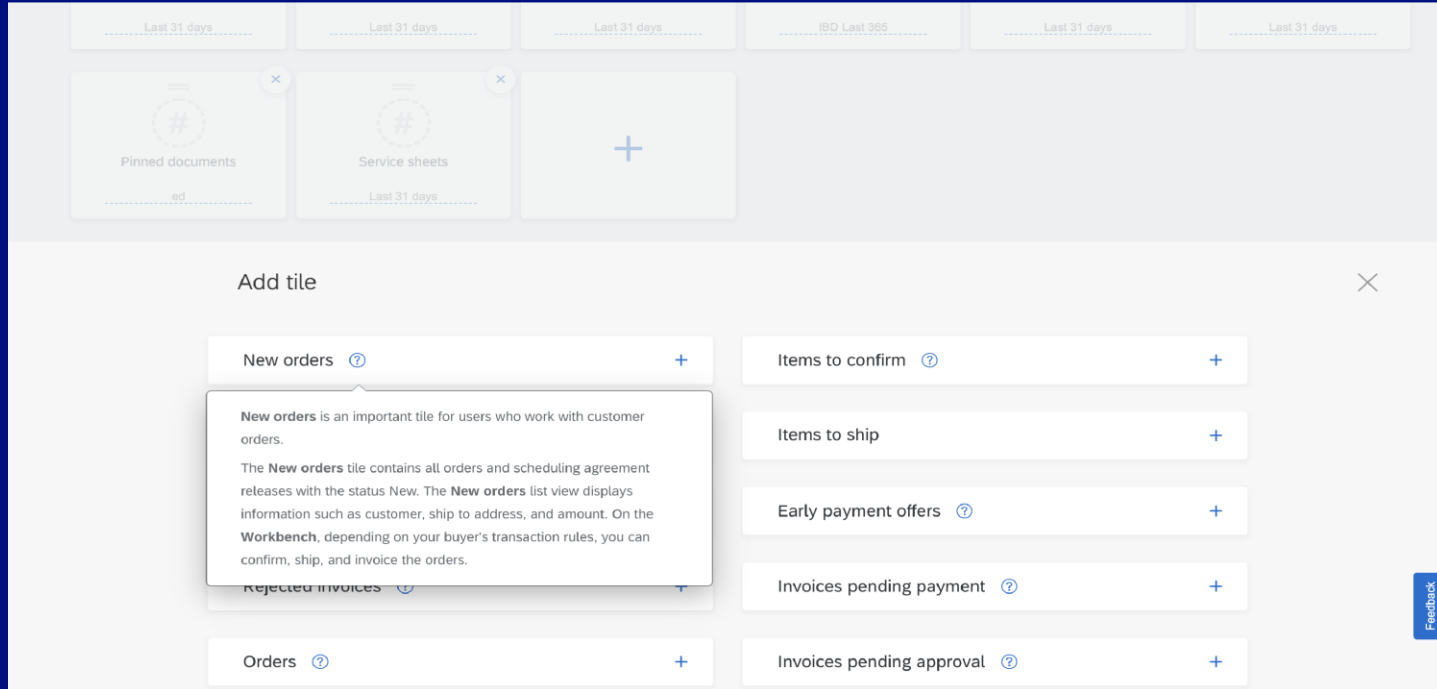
Last 31 days
Last 31 days
Last 31 days
IBD Last 365
Last 31 days
Last 31 days

×
#
Pinned documents
ed

×
#
Service sheets
Last 31 days

+

Add tile

×

New orders ⓘ +

New orders is an important tile for users who work with customer orders.

The New orders tile contains all orders and scheduling agreement releases with the status New. The New orders list view displays information such as customer, ship to address, and amount. On the Workbench, depending on your buyer's transaction rules, you can confirm, ship, and invoice the orders.

Rejected invoices ⓘ +

Orders ⓘ +

Items to confirm ⓘ +

Items to ship +

Early payment offers ⓘ +

Invoices pending payment ⓘ +

Invoices pending approval ⓘ +

Feedback